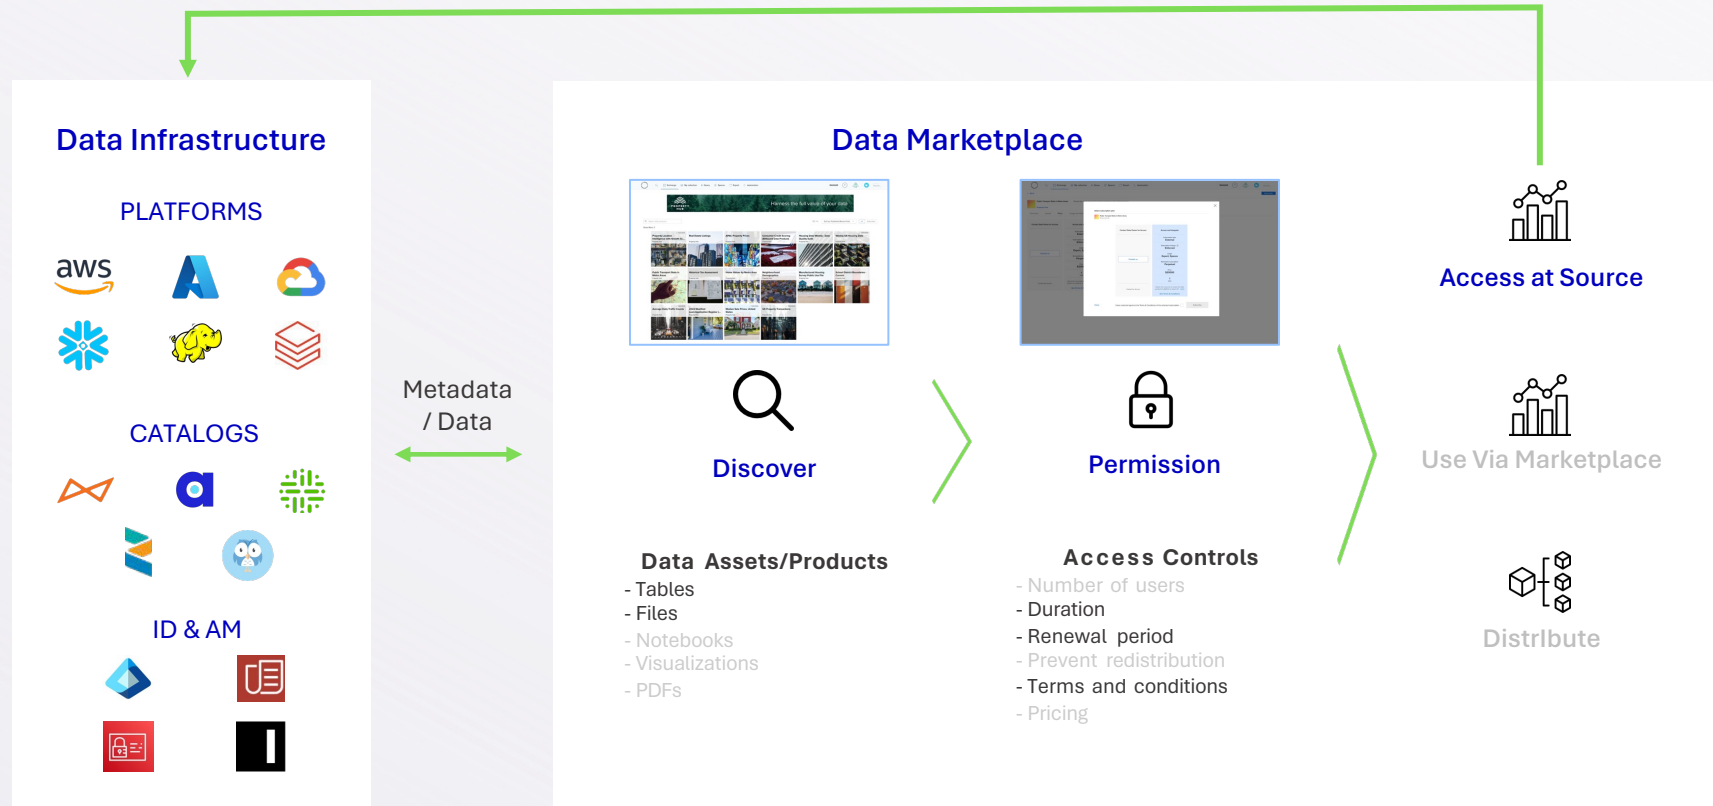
Data Infrastructure

PLATFORMS

aws

CATALOGS

ID & AM

Metadata / Data

Data Marketplace

Discover

Permission

Access at Source

Use Via Marketplace

Distribute

Data Assets/Products
- Tables
- Files
- Notebooks
- Visualizations
- PDFs

Access Controls
- Number of users
- Duration
- Renewal period
- Prevent redistribution
- Terms and conditions
- Pricing